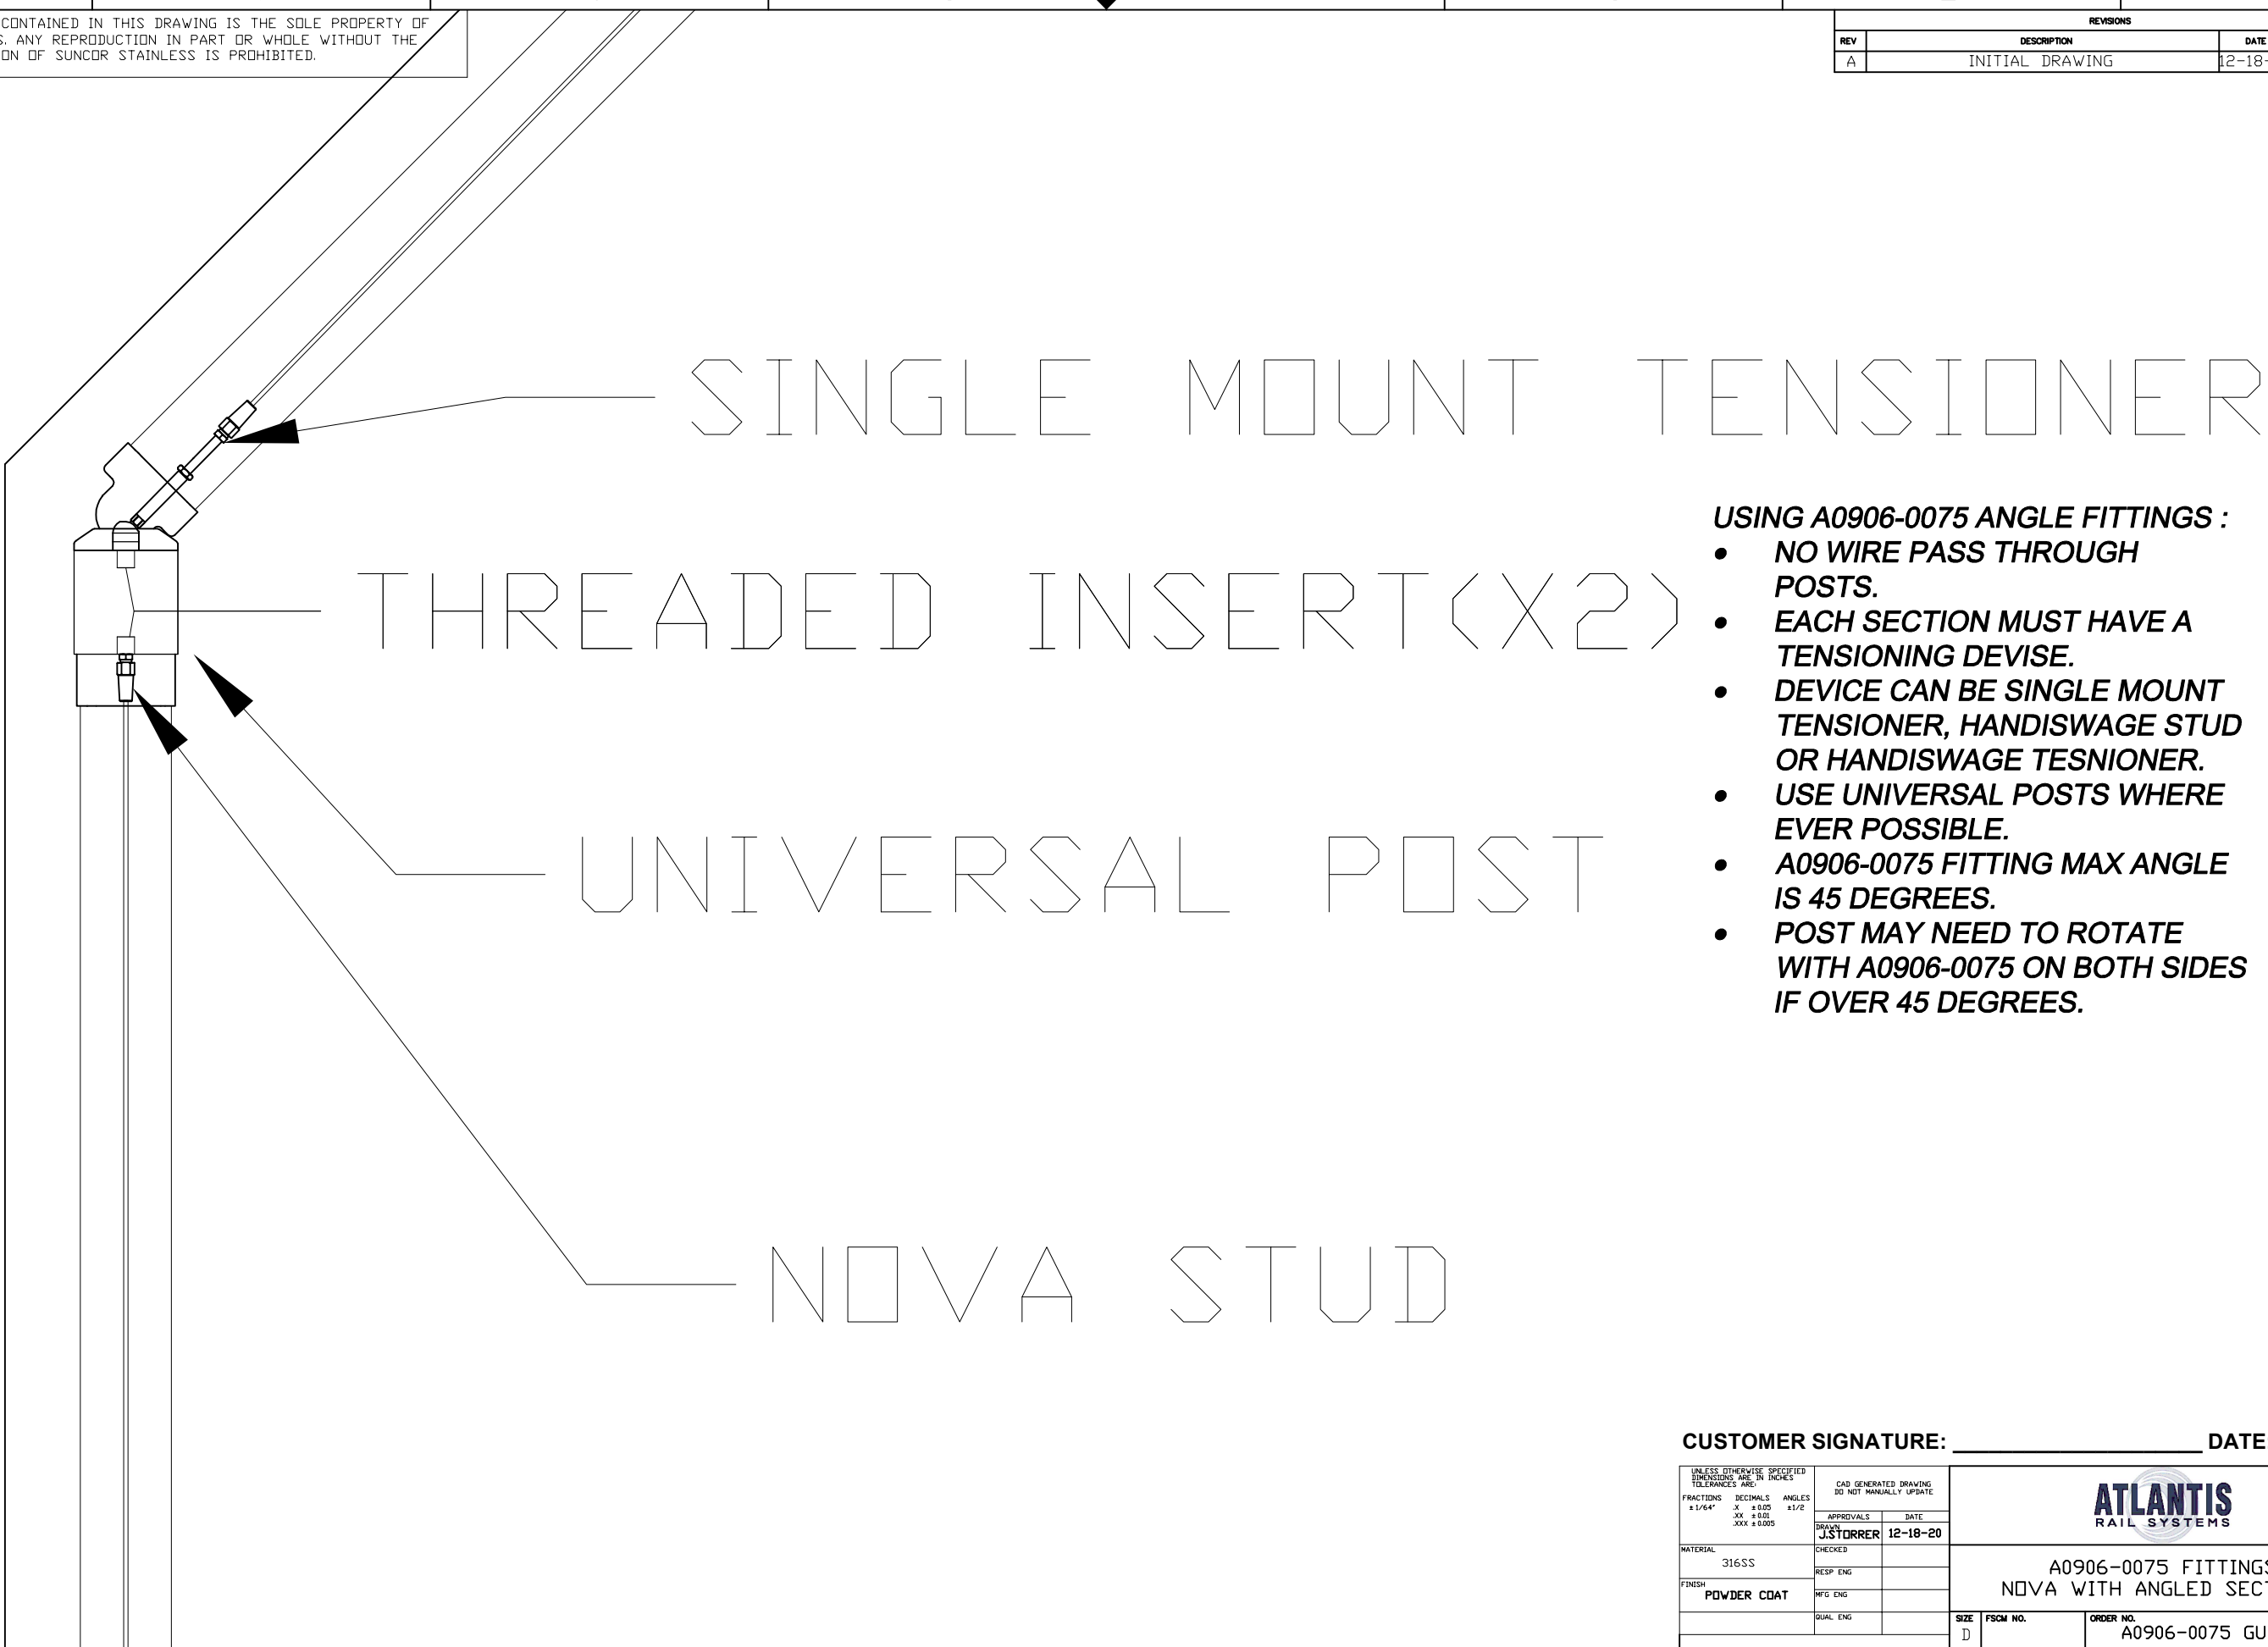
CONTAINED IN THIS DRAWING IS THE SOLE PROPERTY OF
. ANY REPRODUCTION IN PART OR WHOLE WITHOUT THE
ON OF SUNCOR STAINLESS IS PROHIBITED.

| REVISIONS | | |
|---|---|---|
| REV | DESCRIPTION | DATE |
| A | INITIAL DRAWING | 12-18- |

SINGLE MOUNT TENSIONER

THREADED INSERT(X2)

UNIVERSAL POST

NOVA STUD

USING A0906-0075 ANGLE FITTINGS :
- NO WIRE PASS THROUGH POSTS.
- EACH SECTION MUST HAVE A TENSIONING DEVISE.
- DEVICE CAN BE SINGLE MOUNT TENSIONER, HANDISWAGE STUD OR HANDISWAGE TESNIONER.
- USE UNIVERSAL POSTS WHERE EVER POSSIBLE.
- A0906-0075 FITTING MAX ANGLE IS 45 DEGREES.
- POST MAY NEED TO ROTATE WITH A0906-0075 ON BOTH SIDES IF OVER 45 DEGREES.

CUSTOMER SIGNATURE: ____________________ DATE

UNLESS OTHERWISE SPECIFIED DIMENSIONS ARE IN INCHES TOLERANCES ARE:
FRACTIONS ±1/64" DECIMALS .X ±0.05 .XX ±0.01 .XXX ±0.005 ANGLES ±1/2

CAD GENERATED DRAWING DO NOT MANUALLY UPDATE

| APPROVALS | DATE |
|---|---|
| DRAWN J.STORRER | 12-18-20 |
| CHECKED | |
| RESP ENG | |
| MFG ENG | |
| QUAL ENG | |

MATERIAL 316SS
FINISH POWDER COAT

ATLANTIS RAIL SYSTEMS

A0906-0075 FITTINGS
NOVA WITH ANGLED SECT

SIZE D
FSCM NO.
ORDER NO. A0906-0075 GU